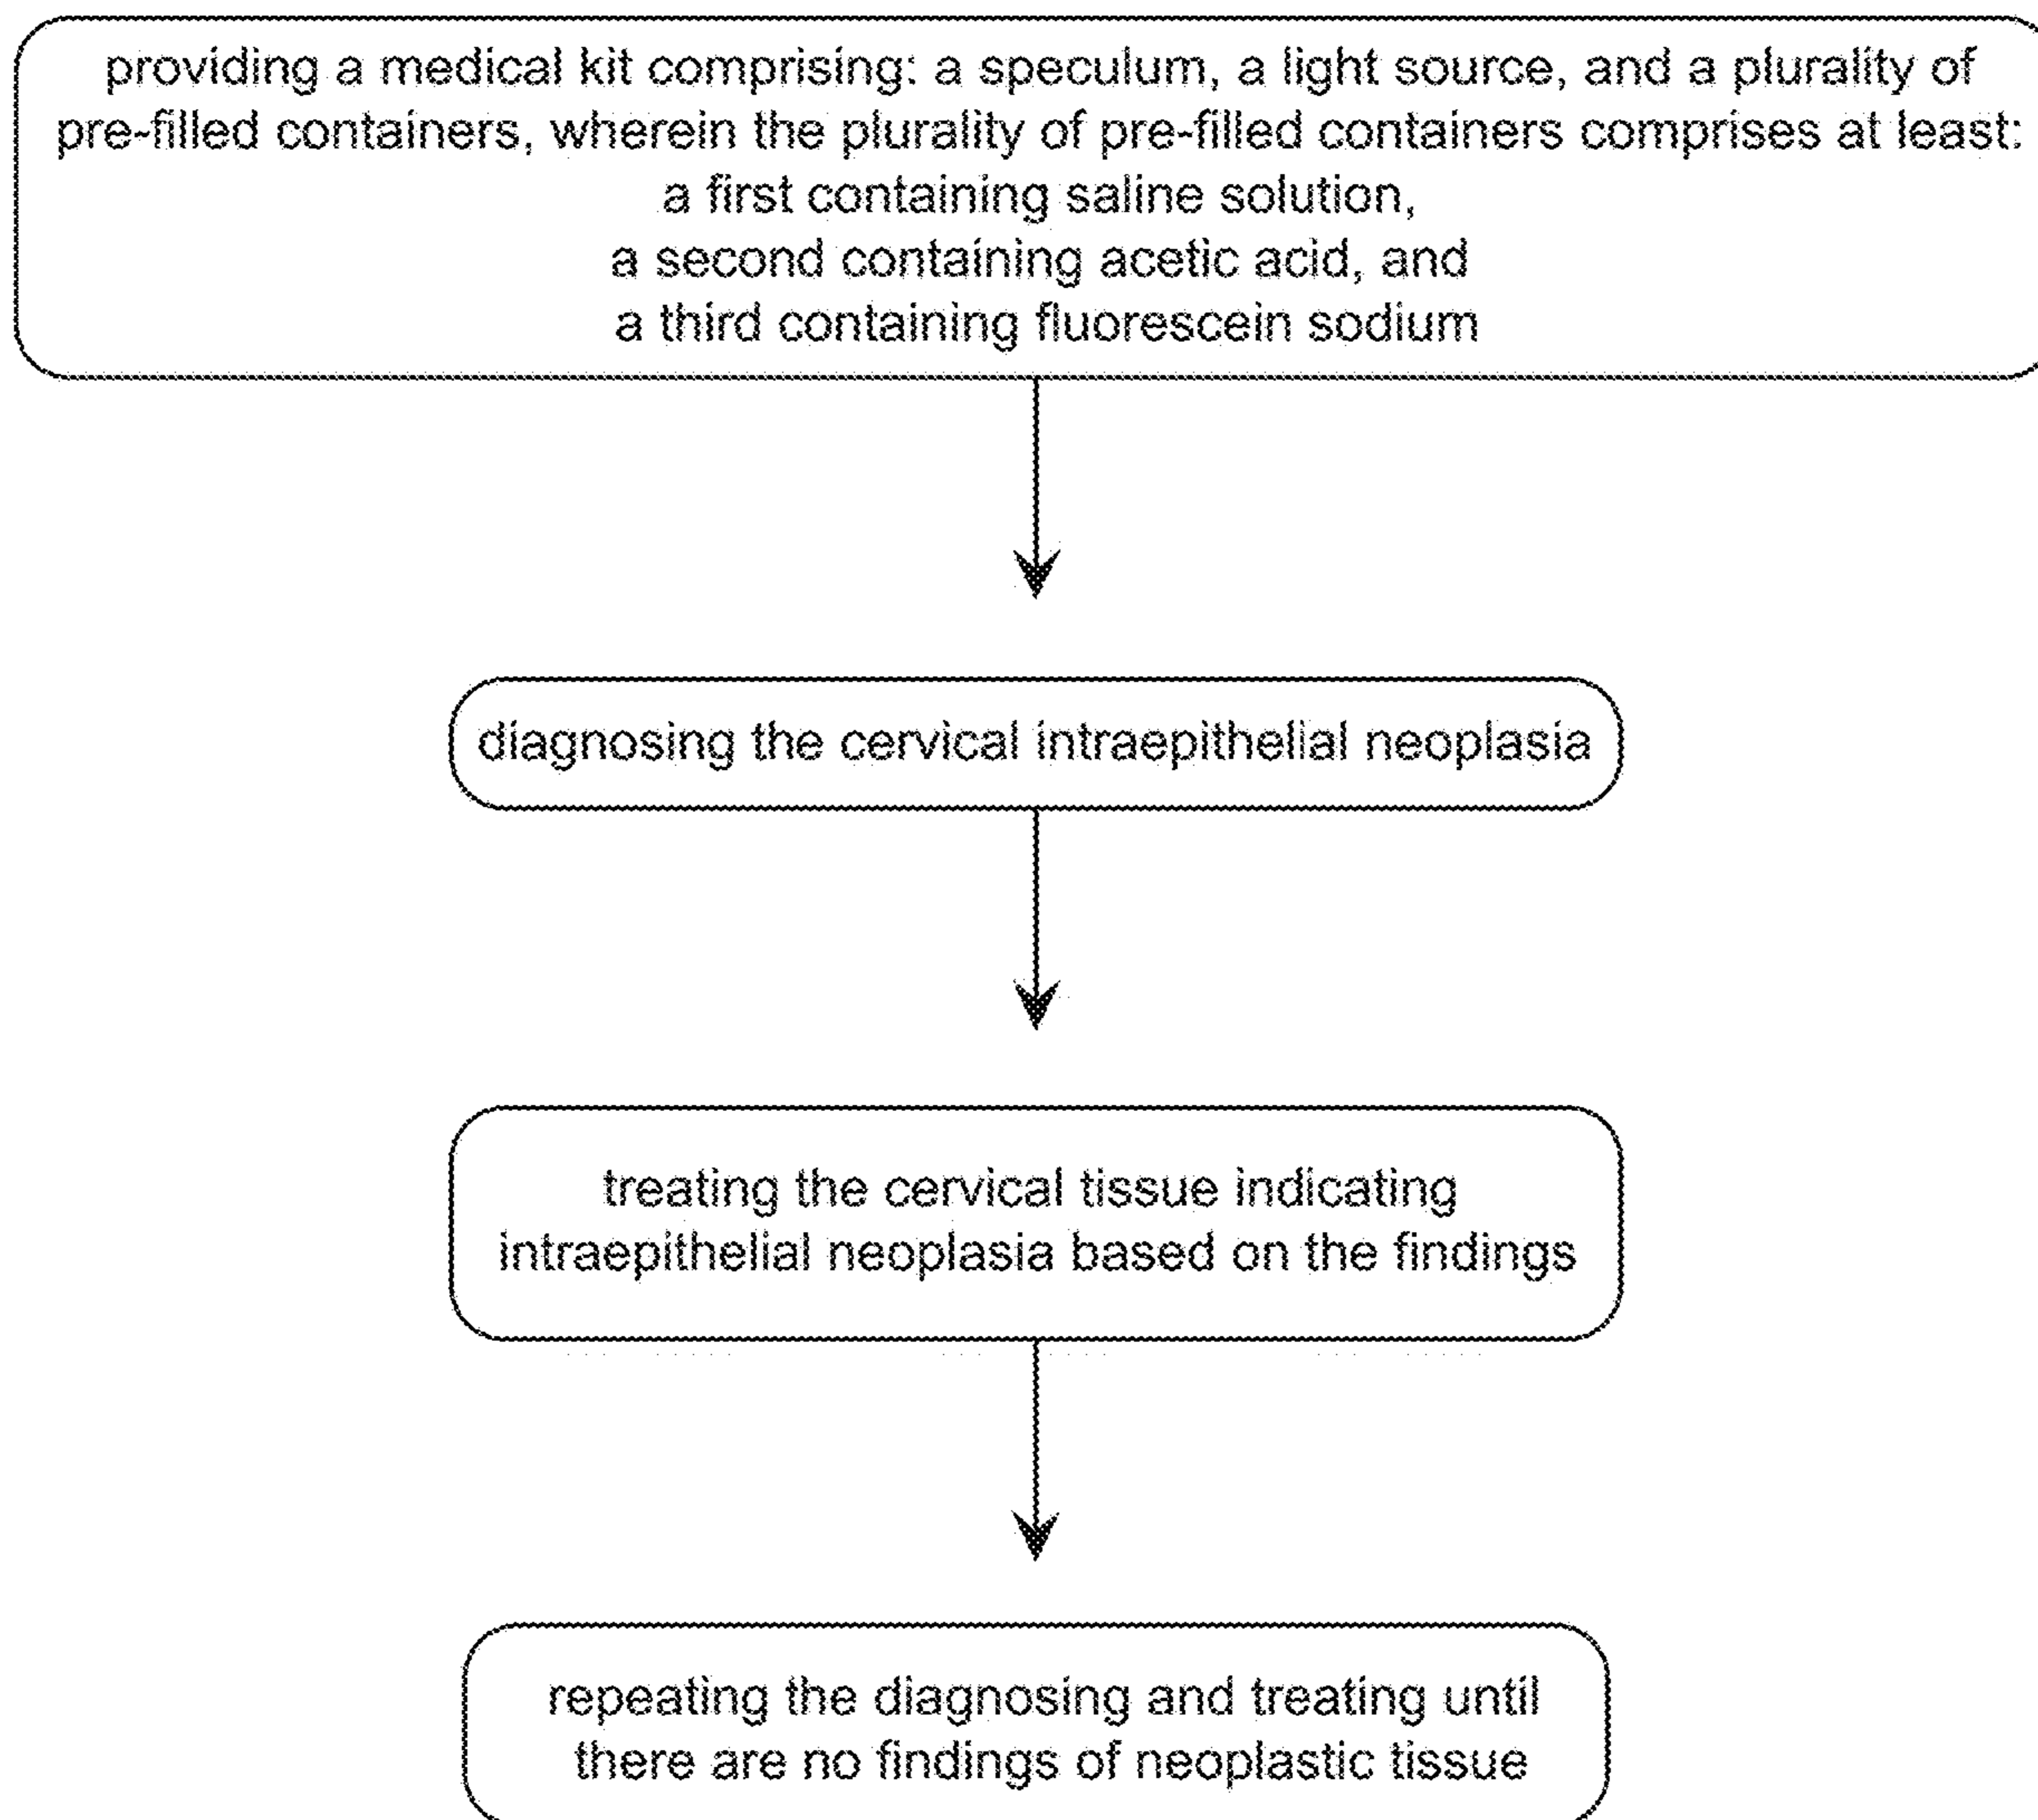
providing a medical kit comprising: a speculum, a light source, and a plurality of pre-filled containers, wherein the plurality of pre-filled containers comprises at least:
a first containing saline solution,
a second containing acetic acid, and
a third containing fluorescein sodium

diagnosing the cervical intraepithelial neoplasia

treating the cervical tissue indicating intraepithelial neoplasia based on the findings

repeating the diagnosing and treating until there are no findings of neoplastic tissue